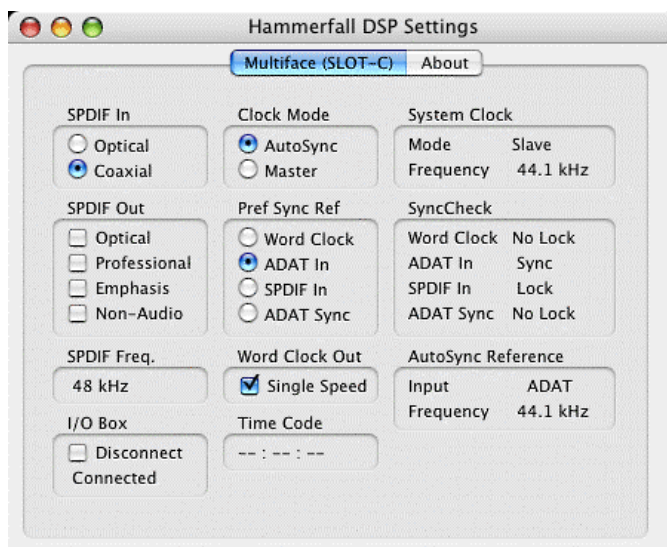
Hammerfall DSP Settings

Multiface (SLOT-C)
About

SPDIF In
Optical
Coaxial

Clock Mode
AutoSync
Master

System Clock
Mode Slave
Frequency 44.1 kHz

SPDIF Out
Optical
Professional
Emphasis
Non-Audio

Pref Sync Ref
Word Clock
ADAT In
SPDIF In
ADAT Sync

SyncCheck
Word Clock No Lock
ADAT In Sync
SPDIF In Lock
ADAT Sync No Lock

SPDIF Freq.
48 kHz

Word Clock Out
Single Speed

AutoSync Reference
Input ADAT
Frequency 44.1 kHz

I/O Box
Disconnect
Connected

Time Code
-- : -- : --